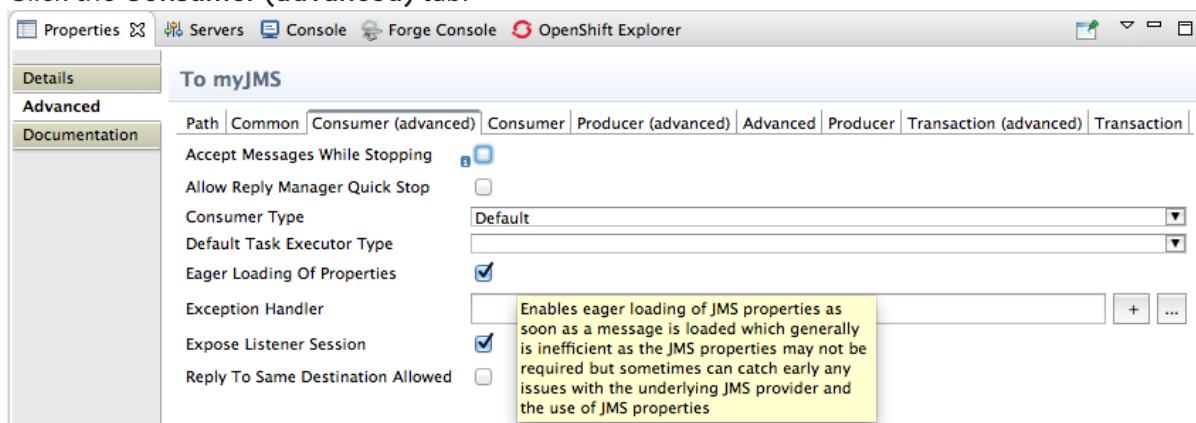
Properties ☒ Servers Console Forge Console OpenShift Explorer

Details
Advanced
Documentation

To myJMS

Path | Common | Consumer (advanced) | Consumer | Producer (advanced) | Advanced | Producer | Transaction (advanced) | Transaction

Accept Messages While Stopping
Allow Reply Manager Quick Stop
Consumer Type Default
Default Task Executor Type
Eager Loading Of Properties
Exception Handler + ...
Expose Listener Session
Reply To Same Destination Allowed

Enables eager loading of JMS properties as soon as a message is loaded which generally is inefficient as the JMS properties may not be required but sometimes can catch early any issues with the underlying JMS provider and the use of JMS properties